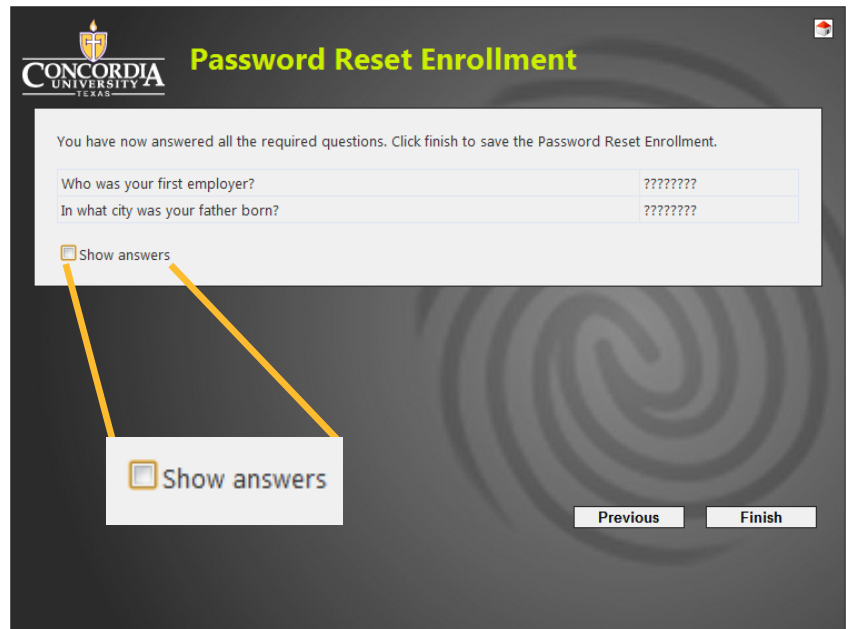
CONCORDIA UNIVERSITY TEXAS

Password Reset Enrollment

You have now answered all the required questions. Click finish to save the Password Reset Enrollment.

| Who was your first employer? | ???????? |
|---|---|
| In what city was your father born? | ???????? |

Show answers

Show answers

Previous

Finish